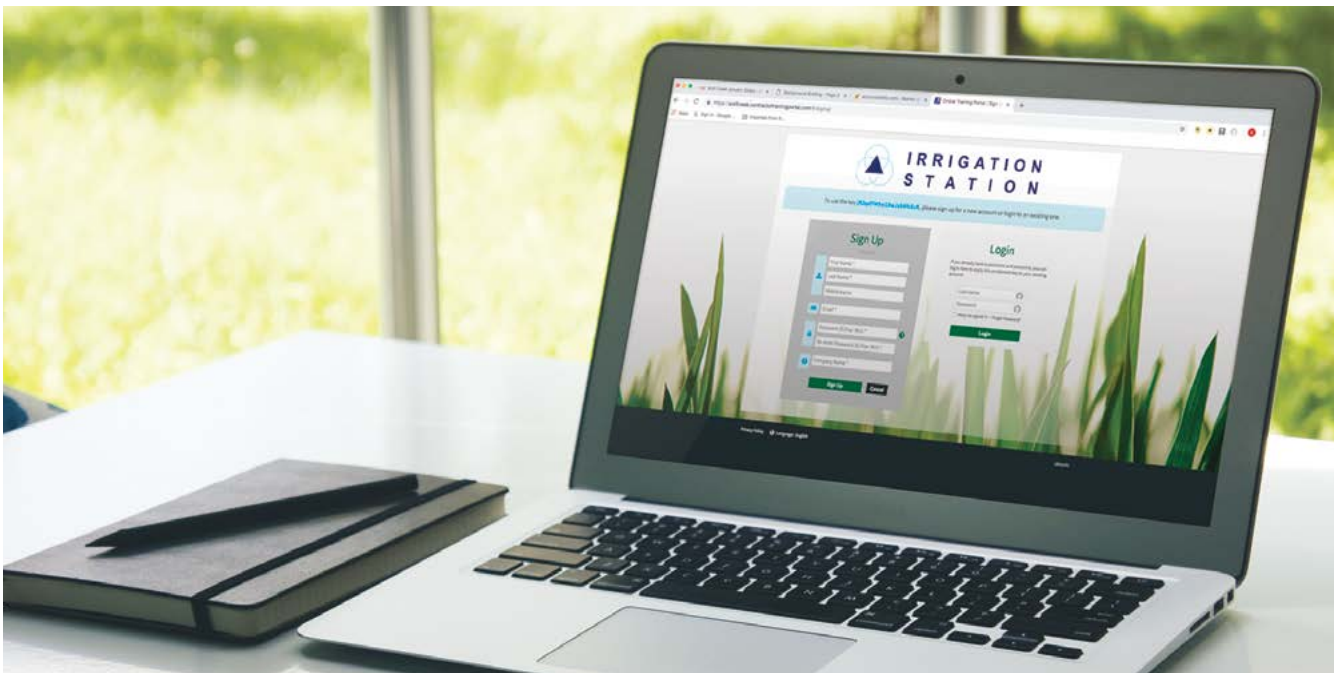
IRRIGATION STATION

To use the key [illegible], please sign up for a new account or login to an existing one.

Sign Up

First Name*
Last Name*
Email*
Password*
Company Name*

Sign Up
Cancel

Login

Username
Password

Login

Privacy Policy
Language: English